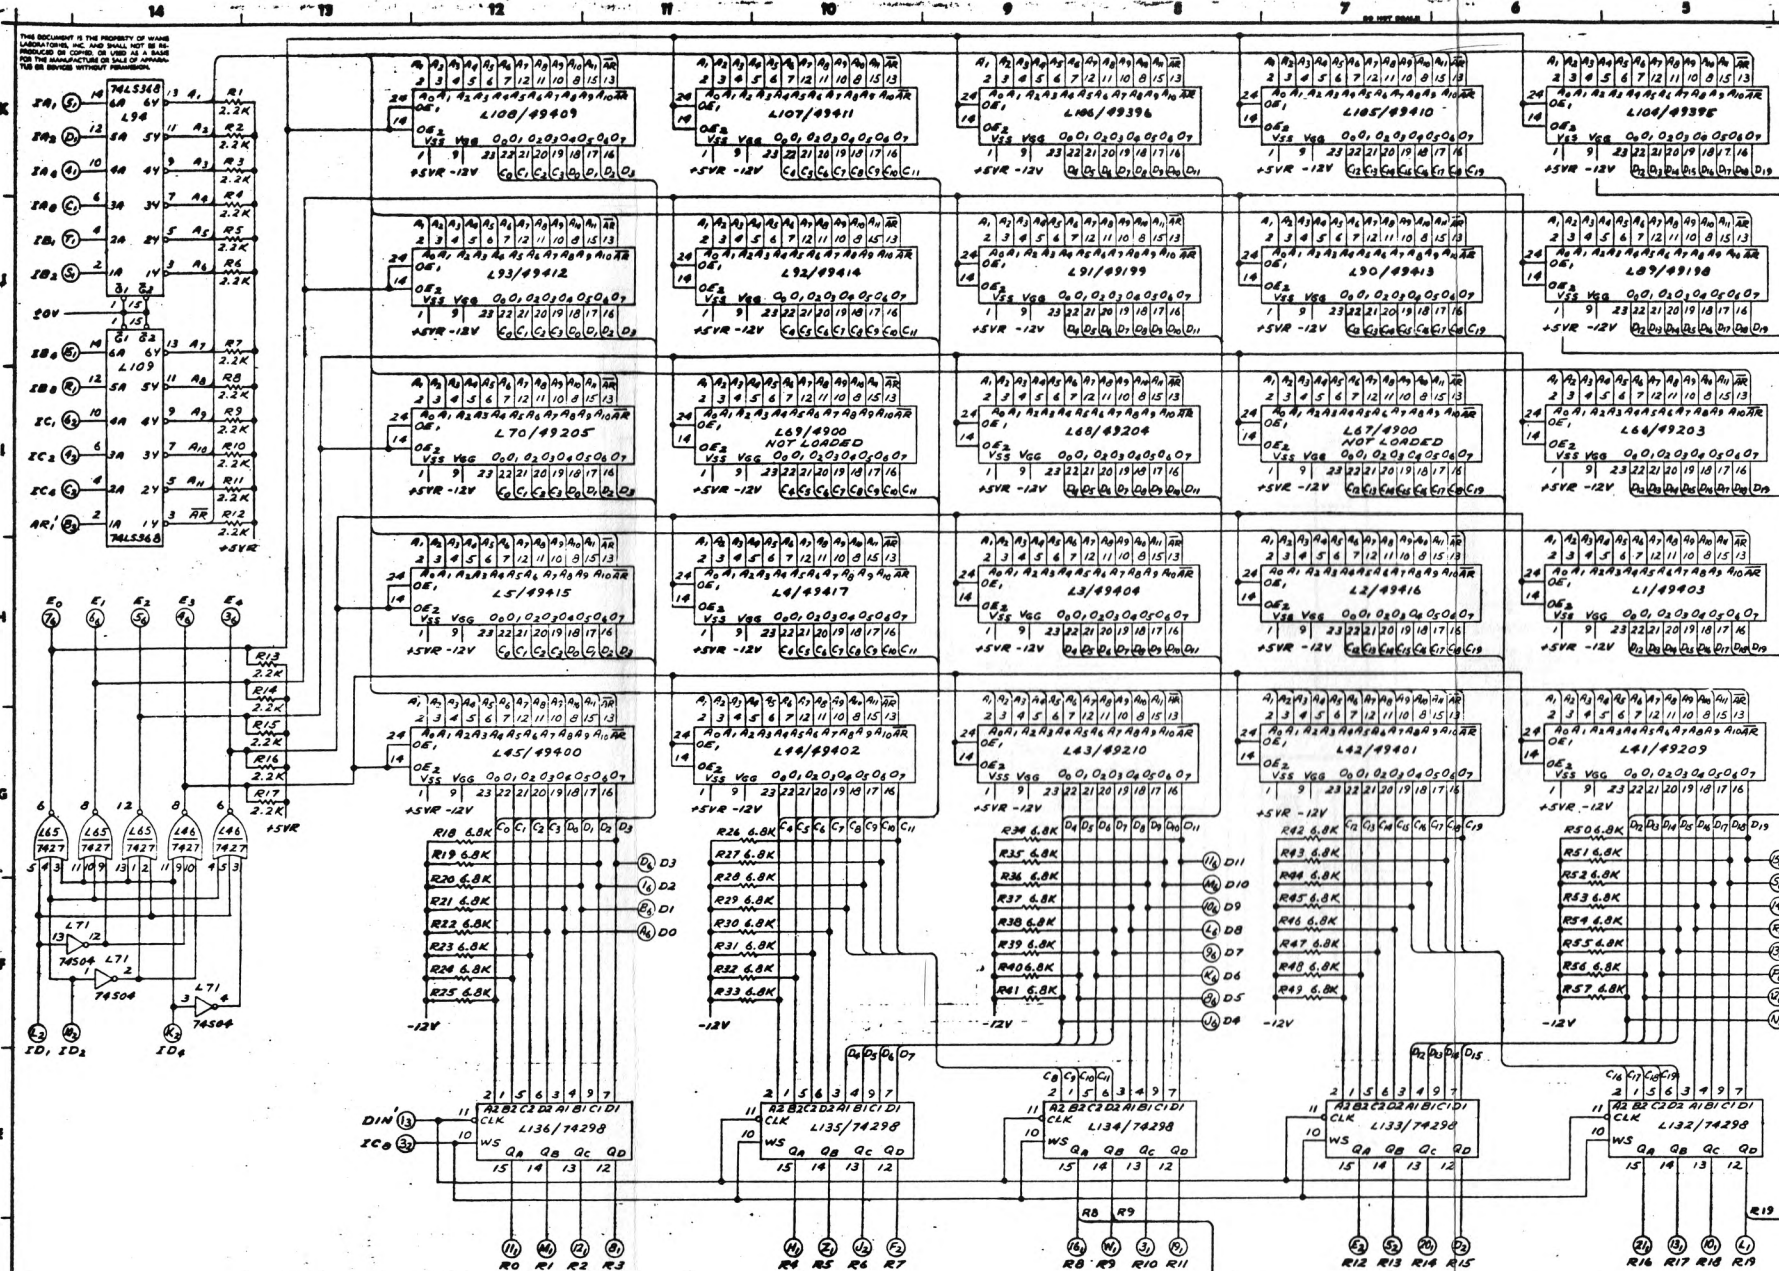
14 13 12 11 10 9 8 7 6 5

DO NOT SCALE

THIS DOCUMENT IS THE PROPERTY OF WANG LABORATORIES, INC. AND SHALL NOT BE REPRODUCED OR COPIED, OR USED AS A BASIS FOR THE MANUFACTURE OR SALE OF APPARATUS OR DEVICES WITHOUT PERMISSION.

K J I H G F E

IA1 IA2 IA4 IA6 IB1 IB2 20V IB8 IB6 IC1 IC2 IC4 AR'

74LS368 L94
74LS368 L109

R1 2.2K R2 2.2K R3 2.2K R4 2.2K R5 2.2K R6 2.2K R7 2.2K R8 2.2K R9 2.2K R10 2.2K R11 2.2K R12 2.2K +5VR

A1 A2 A3 A4 A5 A6 A7 A8 A9 A10 A11 AR

L108/49409
L107/49411
L106/49396
L105/49410
L104/49395
L93/49412
L92/49414
L91/49199
L90/49413
L89/49198
L70/49205
L69/4900 NOT LOADED
L68/49204
L67/4900 NOT LOADED
L66/49203
L5/49415
L4/49417
L3/49404
L2/49416
L1/49403
L45/49400
L44/49402
L43/49210
L42/49401
L41/49209

+5VR -12V

E0 E1 E2 E3 E4
R13 2.2K R14 2.2K R15 2.2K R16 2.2K R17 2.2K +5VR
L65 7427 L65 7427 L65 7427 L46 7427 L46 7427
L71 74S04 L71 74S04 L71 74S04
ID1 ID2 ID4

R18 6.8K R19 6.8K R20 6.8K R21 6.8K R22 6.8K R23 6.8K R24 6.8K R25 6.8K
R26 6.8K R27 6.8K R28 6.8K R29 6.8K R30 6.8K R31 6.8K R32 6.8K R33 6.8K
R34 6.8K R35 6.8K R36 6.8K R37 6.8K R38 6.8K R39 6.8K R40 6.8K R41 6.8K
R42 6.8K R43 6.8K R44 6.8K R45 6.8K R46 6.8K R47 6.8K R48 6.8K R49 6.8K
R50 6.8K R51 6.8K R52 6.8K R53 6.8K R54 6.8K R55 6.8K R56 6.8K R57 6.8K

D3 D2 D1 D0 D11 D10 D9 D8 D7 D6 D5 D4

-12V

DIN' IC8
L136/74298 L135/74298 L134/74298 L133/74298 L132/74298
CLK WS QA QB QC QD

R8 R9 R19
R0 R1 R2 R3 R4 R5 R6 R7 R8 R9 R10 R11 R12 R13 R14 R15 R16 R17 R18 R19